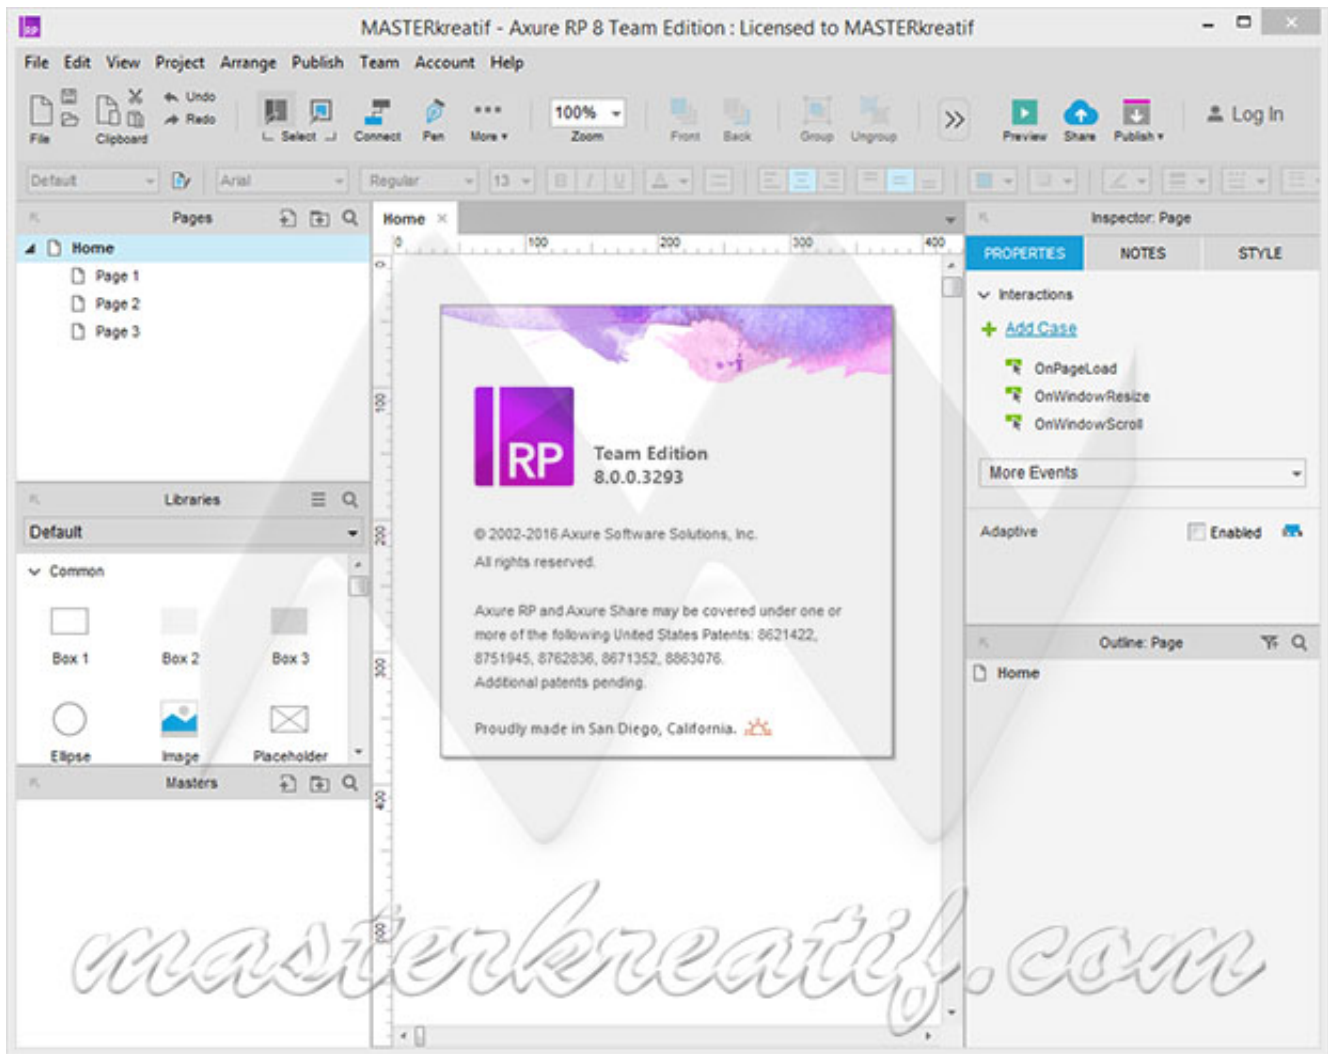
MASTERkreatif - Axure RP 8 Team Edition : Licensed to MASTERkreatif

File Edit View Project Arrange Publish Team Account Help

File Clipboard Undo Redo Select Connect Pen More Zoom 100% Front Back Group Ungroup Preview Share Publish Log In

Default Arial Regular 13

Pages

Home
Page 1
Page 2
Page 3

Libraries

Default

Common

Box 1 Box 2 Box 3
Ellipse Image Placeholder

Masters

Home

0 100 200 300 400

RP

Team Edition
8.0.0.3293

© 2002-2016 Axure Software Solutions, Inc.
All rights reserved.

Axure RP and Axure Share may be covered under one or more of the following United States Patents: 8621422, 8751945, 8762836, 8671352, 8863076.
Additional patents pending.

Proudly made in San Diego, California.

Inspector: Page

PROPERTIES NOTES STYLE

Interactions

Add Case

OnPageLoad
OnWindowResize
OnWindowScroll

More Events

Adaptive Enabled

Outline: Page

Home

masterkreatif.com